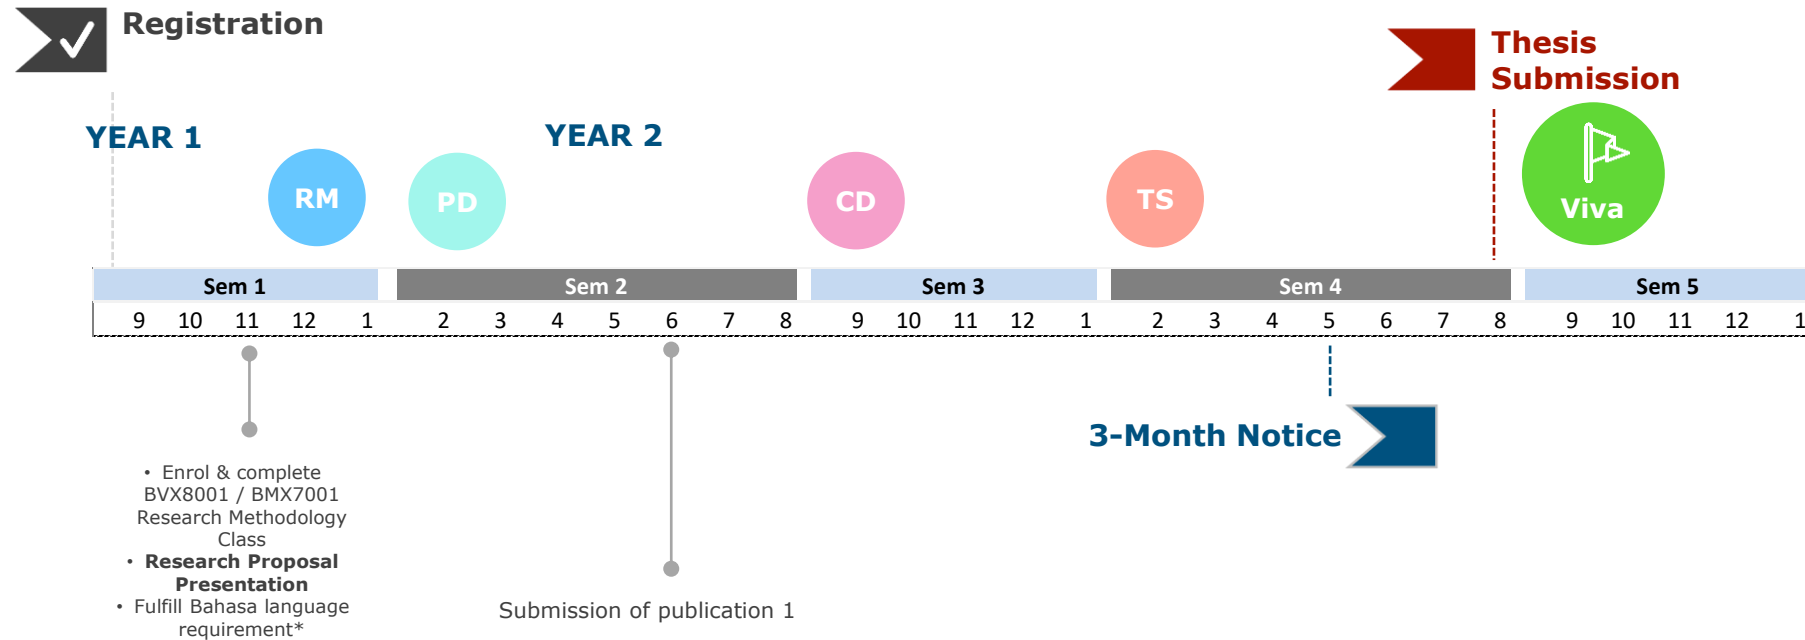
Registration

Thesis Submission

YEAR 1

YEAR 2

RM

PD

CD

TS

Viva

| Sem 1 | Sem 2 | Sem 3 | Sem 4 | Sem 5 |
|---|---|---|---|---|

9 10 11 12 1 2 3 4 5 6 7 8 9 10 11 12 1 2 3 4 5 6 7 8 9 10 11 12 1

3-Month Notice

• Enrol & complete BVX8001 / BMX7001 Research Methodology Class
• **Research Proposal Presentation**
• Fulfill Bahasa language requirement*

Submission of publication 1